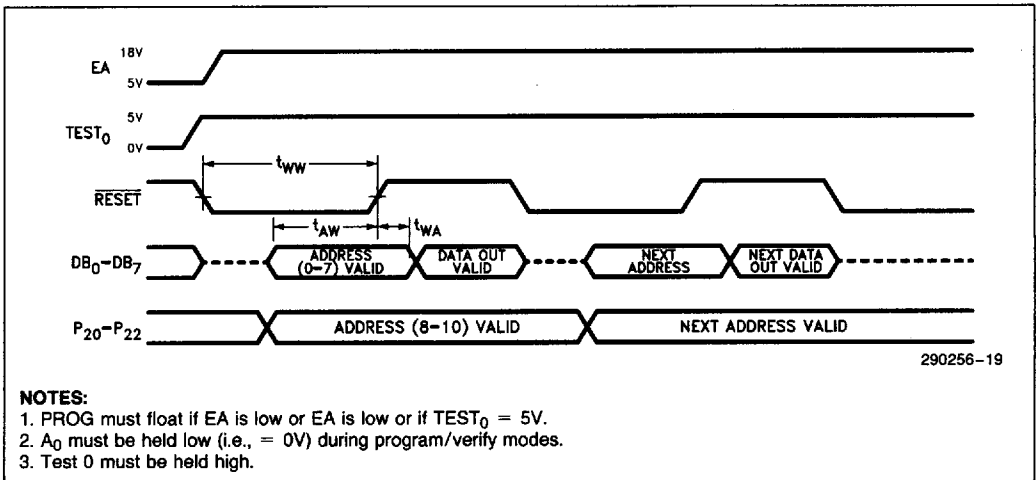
EA 18V 5V

TEST$_0$ 5V 0V

$t_{WW}$

$\overline{RESET}$

$t_{AW}$

$t_{WA}$

DB$_0$–DB$_7$

ADDRESS (0–7) VALID

DATA OUT VALID

NEXT ADDRESS

NEXT DATA OUT VALID

P$_{20}$–P$_{22}$

ADDRESS (8–10) VALID

NEXT ADDRESS VALID

290256–19

NOTES:
1. PROG must float if EA is low or EA is low or if TEST$_0$ = 5V.
2. A$_0$ must be held low (i.e., = 0V) during program/verify modes.
3. Test 0 must be held high.